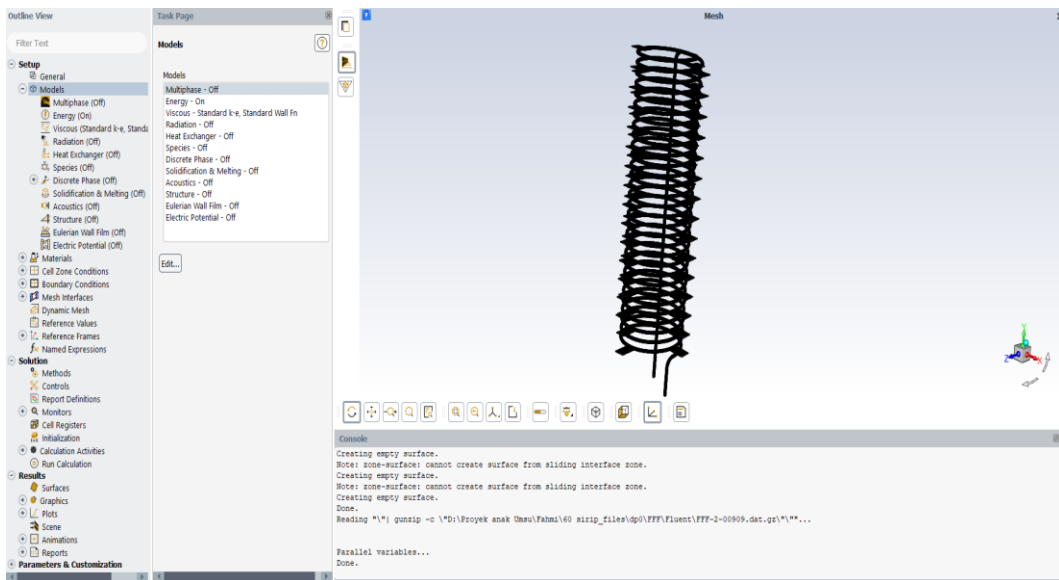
Outline View

Filter Text

Setup
General
Models
Multiphase (Off)
Energy (On)
Viscous (Standard k-e, Standa
Radiation (Off)
Heat Exchanger (Off)
Species (Off)
Discrete Phase (Off)
Solidification & Melting (Off)
Acoustics (Off)
Structure (Off)
Eulerian Wall Film (Off)
Electric Potential (Off)
Materials
Cell Zone Conditions
Boundary Conditions
Mesh Interfaces
Dynamic Mesh
Reference Values
Reference Frames
Named Expressions
Solution
Methods
Controls
Report Definitions
Monitors
Cell Registers
Initialization
Calculation Activities
Run Calculation
Results
Surfaces
Graphics
Plots
Scene
Animations
Reports
Parameters & Customization

Task Page

Models

Models
Multiphase - Off
Energy - On
Viscous - Standard k-e, Standard Wall Fn
Radiation - Off
Heat Exchanger - Off
Species - Off
Discrete Phase - Off
Solidification & Melting - Off
Acoustics - Off
Structure - Off
Eulerian Wall Film - Off
Electric Potential - Off

Edit...

Mesh

Console

Creating empty surface.
Note: zone-surface: cannot create surface from sliding interface zone.
Creating empty surface.
Note: zone-surface: cannot create surface from sliding interface zone.
Creating empty surface.
Done.
Reading "\"| gunzip -c \"D:\Proyek anak Umsu\Fahmi\60 sirip_files\dp0\FFF\Fluent\FFF-2-00909.dat.gz\"\""...

Parallel variables...
Done.